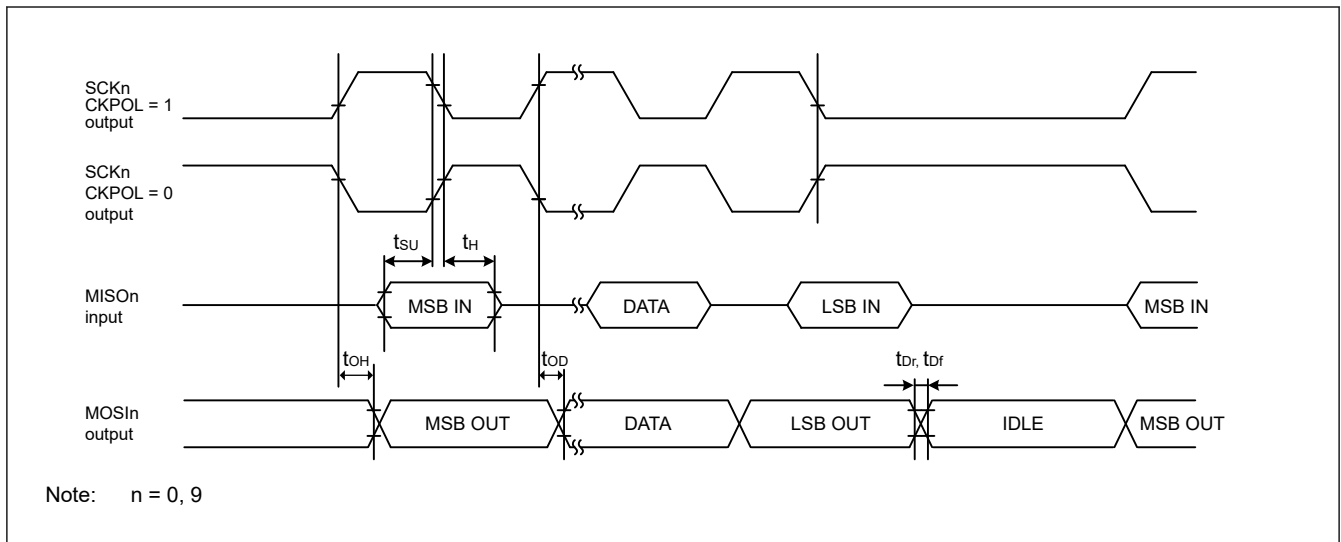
SCKn
CKPOL = 1
output

SCKn
CKPOL = 0
output

$t_{SU}$ $t_H$

MISOn
input

MSB IN

DATA

LSB IN

MSB IN

$t_{OH}$

$t_{OD}$

$t_{Dr}$, $t_{Df}$

MOSIn
output

MSB OUT

DATA

LSB OUT

IDLE

MSB OUT

Note: n = 0, 9